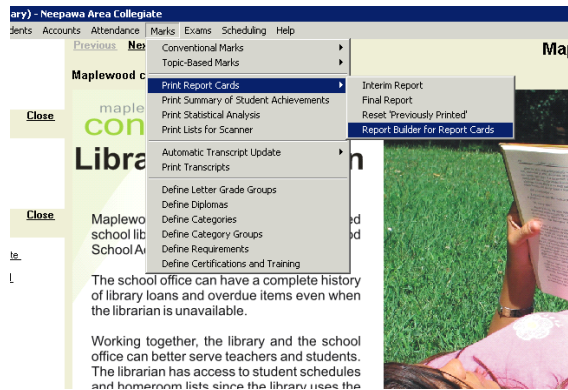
ary) - Neepawa Area Collegiate

dents Accounts Attendance Marks Exams Scheduling Help

Previous Nex

Map

Maplewood c

Close

maple
con

Libra n

Close

te

l

Maplewoo d
school lib d
School Ac

The school office can have a complete history of library loans and overdue items even when the librarian is unavailable.

Working together, the library and the school office can better serve teachers and students. The librarian has access to student schedules and homeroom lists since the library uses the

Conventional Marks
Topic-Based Marks
Print Report Cards
Print Summary of Student Achievements
Print Statistical Analysis
Print Lists for Scanner
Automatic Transcript Update
Print Transcripts
Define Letter Grade Groups
Define Diplomas
Define Categories
Define Category Groups
Define Requirements
Define Certifications and Training

Interim Report
Final Report
Reset 'Previously Printed'
Report Builder for Report Cards